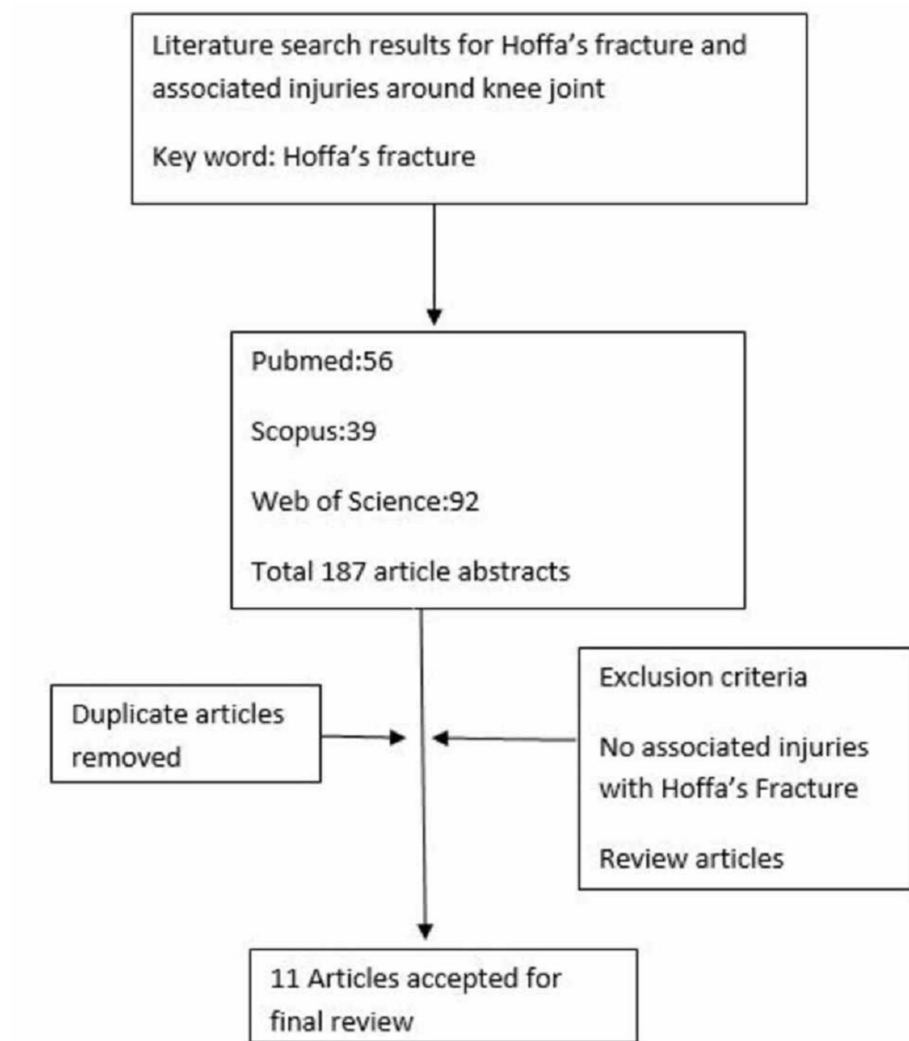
Literature search results for Hoffa’s fracture and associated injuries around knee joint

Key word: Hoffa’s fracture

Pubmed:56

Scopus:39

Web of Science:92

Total 187 article abstracts

Duplicate articles removed

Exclusion criteria

No associated injuries with Hoffa’s Fracture

Review articles

11 Articles accepted for final review